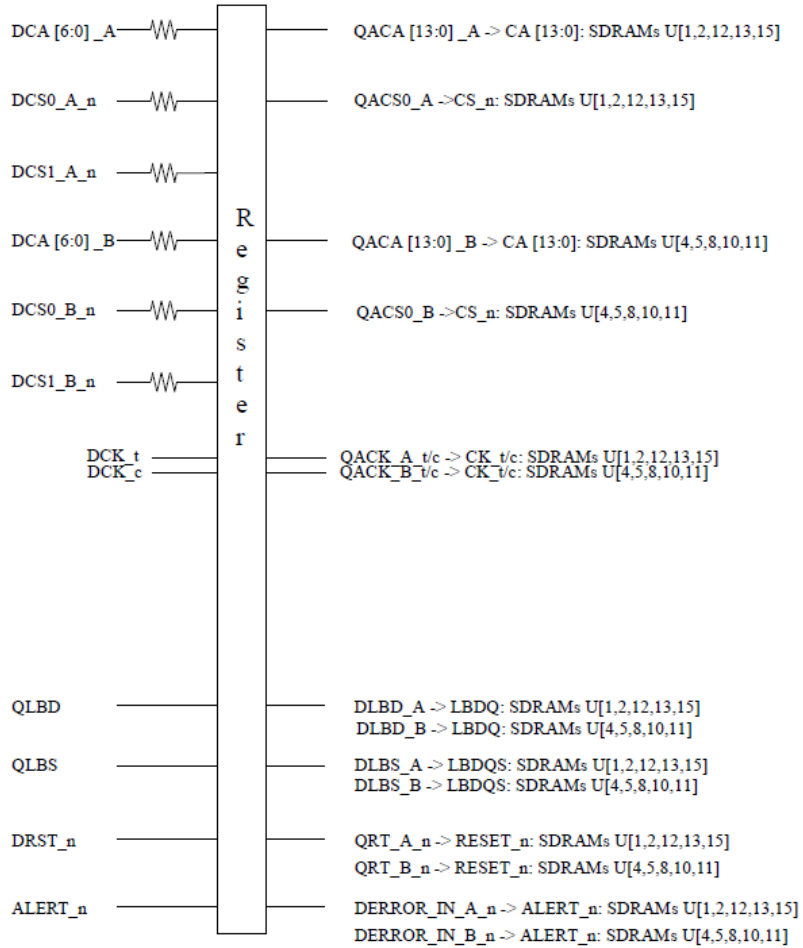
DCA [6:0] _A

DCS0_A_n

DCS1_A_n

DCA [6:0] _B

DCS0_B_n

DCS1_B_n

DCK_t
DCK_c

QLBD

QLBS

DRST_n

ALERT_n

Register

QACA [13:0] _A -> CA [13:0]: SDRAMs U[1,2,12,13,15]

QACS0_A ->CS_n: SDRAMs U[1,2,12,13,15]

QACA [13:0] _B -> CA [13:0]: SDRAMs U[4,5,8,10,11]

QACS0_B ->CS_n: SDRAMs U[4,5,8,10,11]

QACK_A_t/c -> CK_t/c: SDRAMs U[1,2,12,13,15]
QACK_B_t/c -> CK_t/c: SDRAMs U[4,5,8,10,11]

DLBD_A -> LBDQ: SDRAMs U[1,2,12,13,15]
DLBD_B -> LBDQ: SDRAMs U[4,5,8,10,11]

DLBS_A -> LBDQS: SDRAMs U[1,2,12,13,15]
DLBS_B -> LBDQS: SDRAMs U[4,5,8,10,11]

QRT_A_n -> RESET_n: SDRAMs U[1,2,12,13,15]
QRT_B_n -> RESET_n: SDRAMs U[4,5,8,10,11]

DERROR_IN_A_n -> ALERT_n: SDRAMs U[1,2,12,13,15]
DERROR_IN_B_n -> ALERT_n: SDRAMs U[4,5,8,10,11]